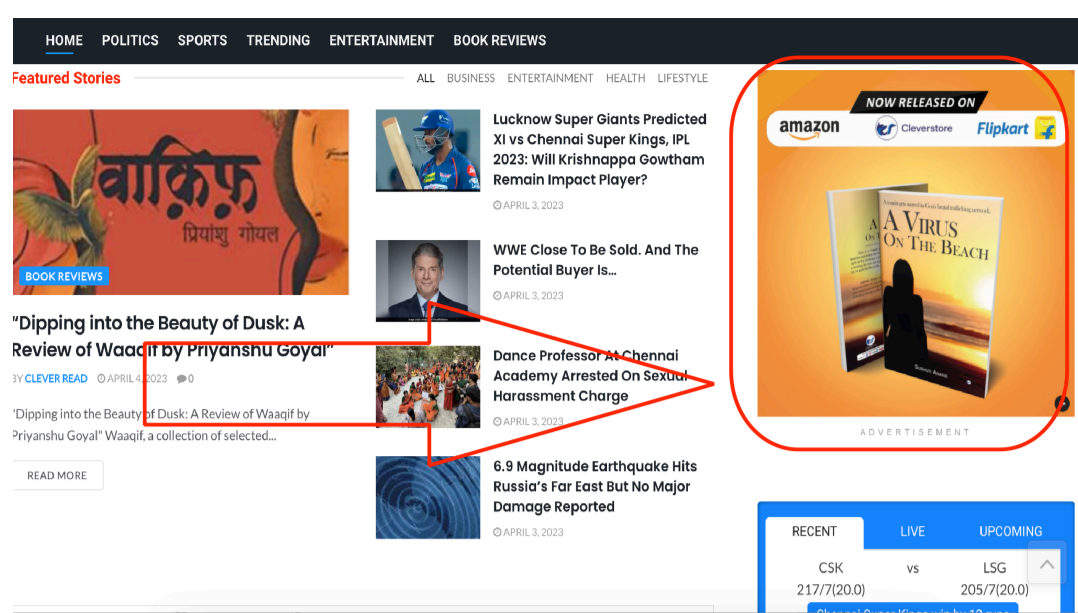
HOME POLITICS SPORTS TRENDING ENTERTAINMENT BOOK REVIEWS

Featured Stories

ALL BUSINESS ENTERTAINMENT HEALTH LIFESTYLE

वाक़िफ़
प्रियांशु गोयल

BOOK REVIEWS

"Dipping into the Beauty of Dusk: A Review of Waaqif by Priyanshu Goyal"

BY CLEVER READ APRIL 4, 2023 0

"Dipping into the Beauty of Dusk: A Review of Waaqif by Priyanshu Goyal" Waaqif, a collection of selected...

READ MORE

Lucknow Super Giants Predicted XI vs Chennai Super Kings, IPL 2023: Will Krishnappa Gowtham Remain Impact Player?

APRIL 3, 2023

WWE Close To Be Sold. And The Potential Buyer Is...

APRIL 3, 2023

Dance Professor At Chennai Academy Arrested On Sexual Harassment Charge

APRIL 3, 2023

6.9 Magnitude Earthquake Hits Russia's Far East But No Major Damage Reported

APRIL 3, 2023

NOW RELEASED ON

amazon Cleverstore Flipkart

A VIRUS ON THE BEACH

ADVERTISEMENT

RECENT LIVE UPCOMING

| CSK | vs | LSG |
|---|---|---|
| 217/7(20.0) | | 205/7(20.0) |

Chennai Super Kings win by 12 runs